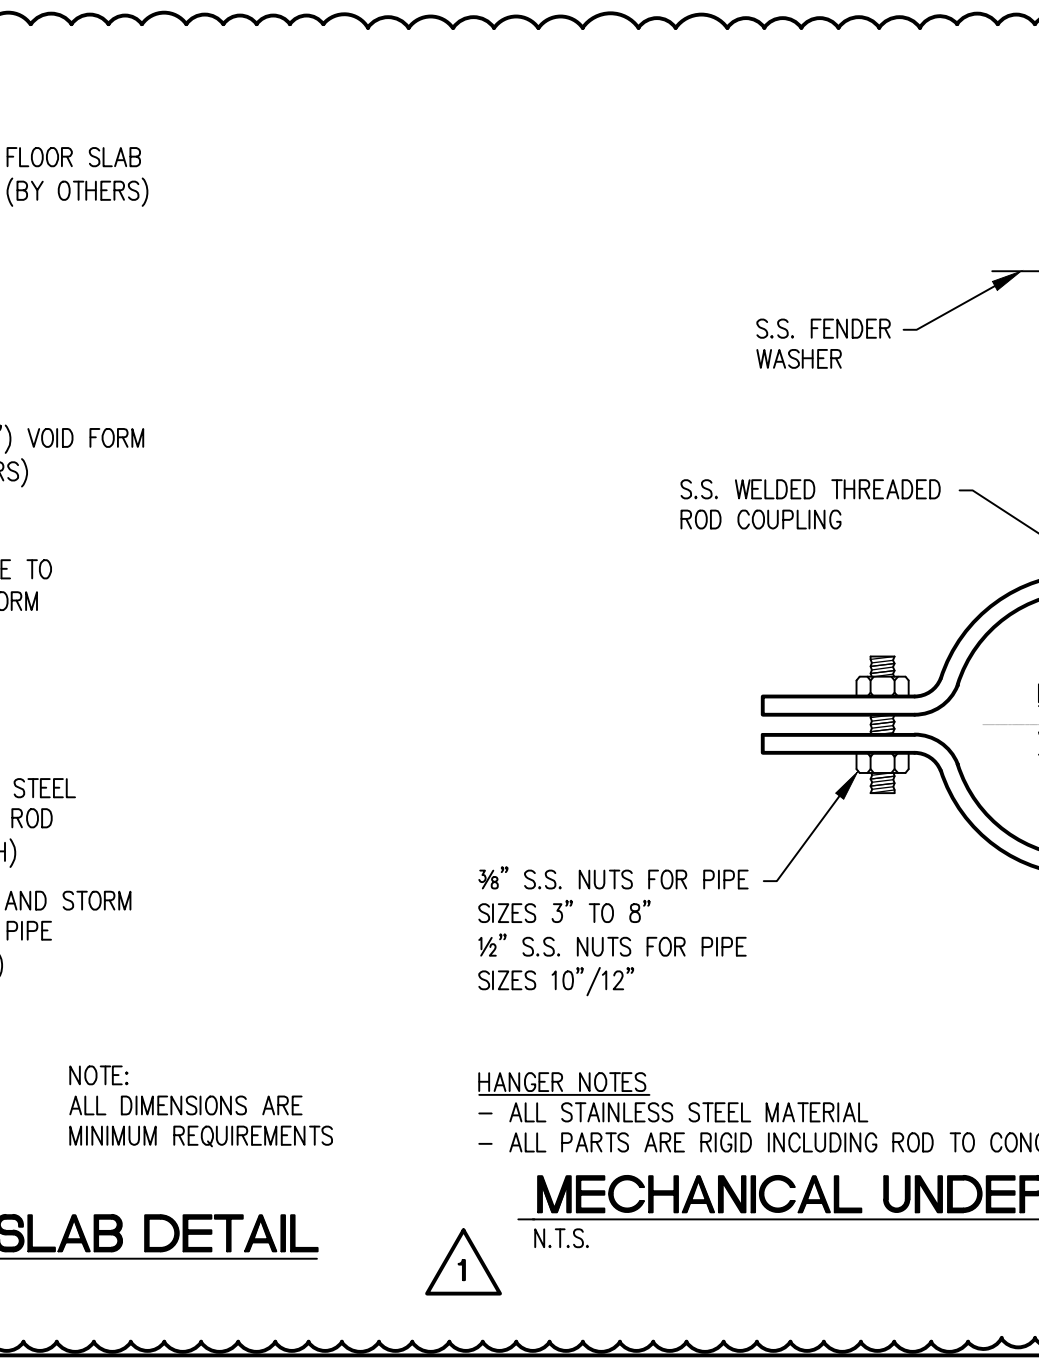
FLOOR SLAB
(BY OTHERS)

S.S. FENDER
WASHER

") VOID FORM
RS)

S.S. WELDED THREADED
ROD COUPLING

E TO
ORM

STEEL
ROD
H)

AND STORM
PIPE
)

$\frac{3}{8}$" S.S. NUTS FOR PIPE
SIZES 3" TO 8"
$\frac{1}{2}$" S.S. NUTS FOR PIPE
SIZES 10"/12"

NOTE:
ALL DIMENSIONS ARE
MINIMUM REQUIREMENTS

HANGER NOTES
– ALL STAINLESS STEEL MATERIAL
– ALL PARTS ARE RIGID INCLUDING ROD TO CONC

SLAB DETAIL

1

MECHANICAL UNDEF
N.T.S.